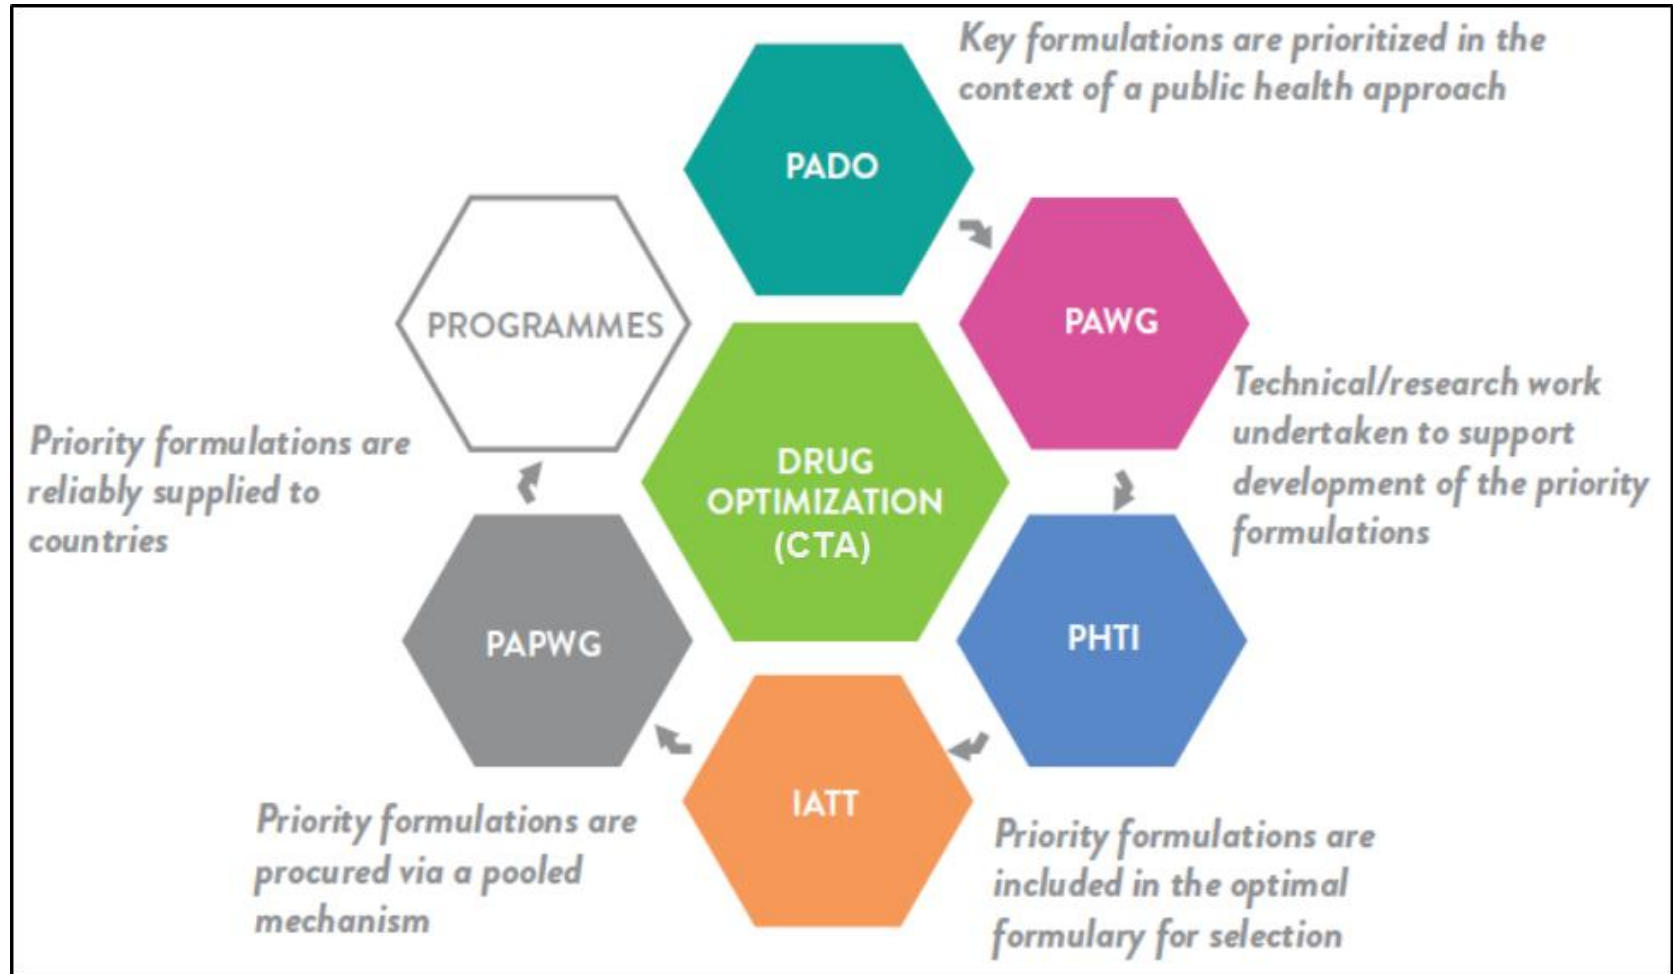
Key formulations are prioritized in the context of a public health approach

PADO

PAWG

Technical/research work undertaken to support development of the priority formulations

PHTI

Priority formulations are included in the optimal formulary for selection

IATT

Priority formulations are procured via a pooled mechanism

PAPWG

Priority formulations are reliably supplied to countries

PROGRAMMES

DRUG OPTIMIZATION (CTA)